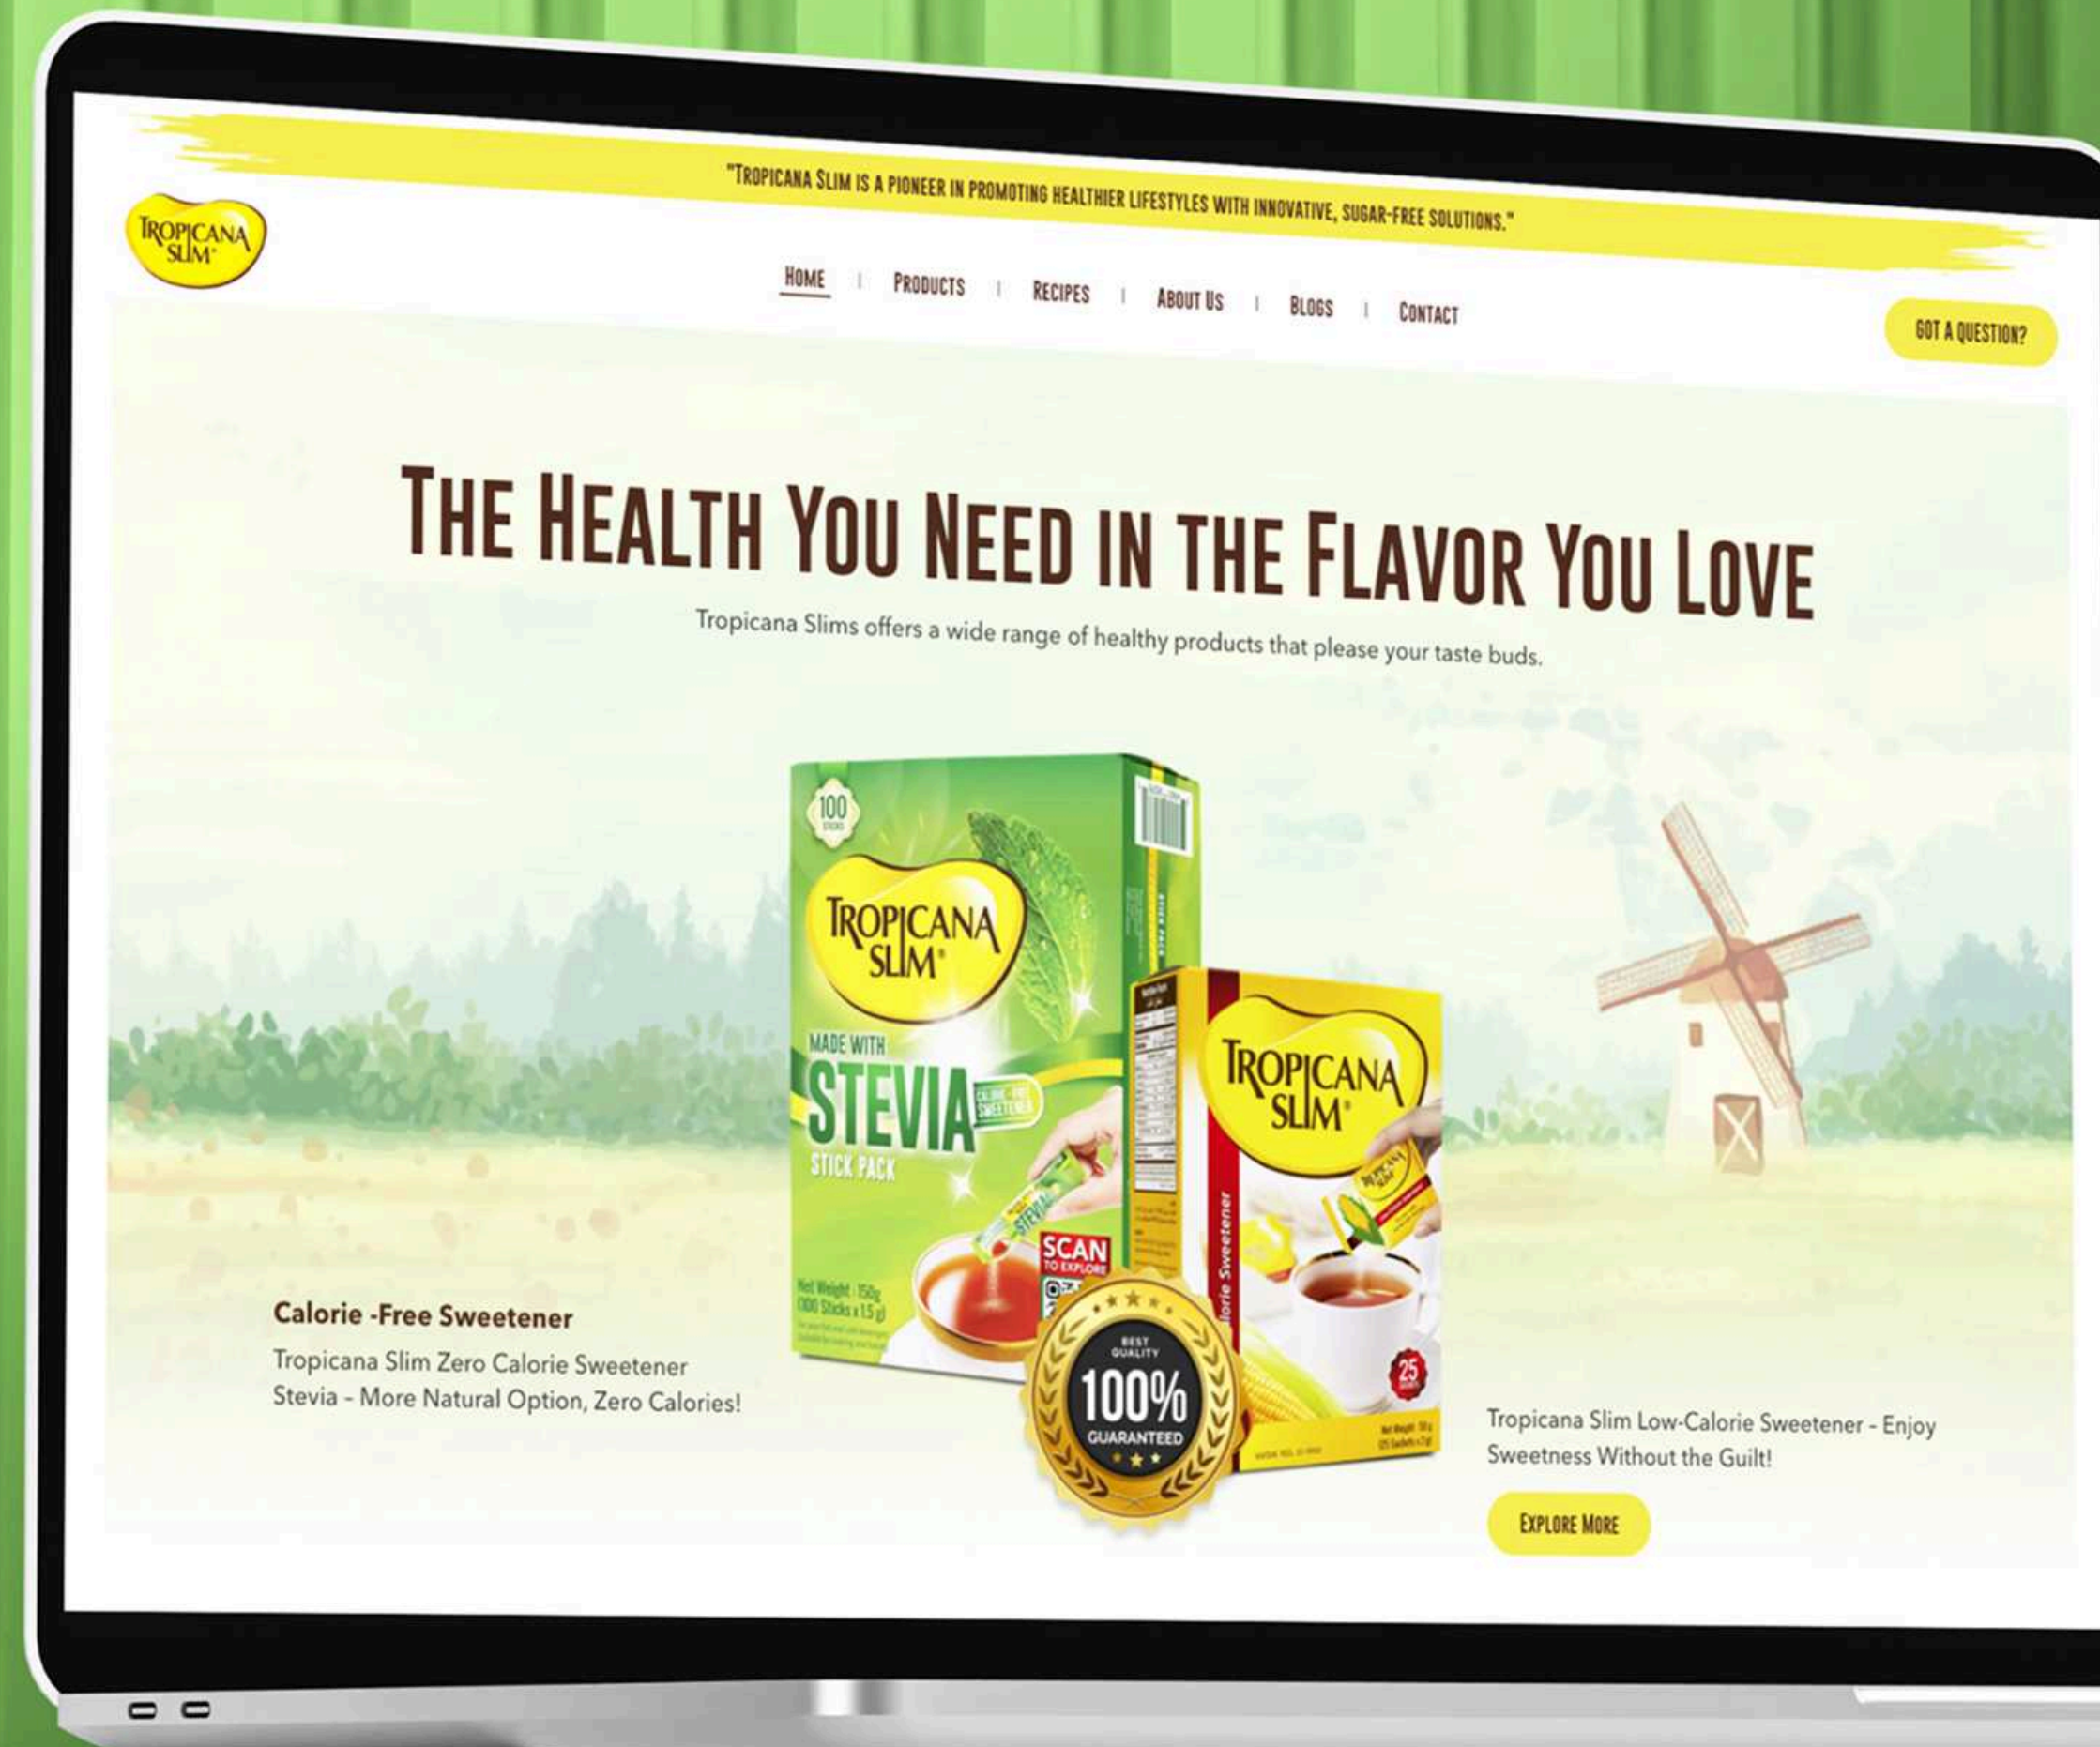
"TROPICANA SLIM IS A PIONEER IN PROMOTING HEALTHIER LIFESTYLES WITH INNOVATIVE, SUGAR-FREE SOLUTIONS."

TROPICANA SLIM

HOME | PRODUCTS | RECIPES | ABOUT US | BLOGS | CONTACT

GOT A QUESTION?

THE HEALTH YOU NEED IN THE FLAVOR YOU LOVE

Tropicana Slims offers a wide range of healthy products that please your taste buds.

100 STICKS

TROPICANA SLIM

MADE WITH STEVIA

CALORIE-FREE SWEETENER

STICK PACK

Net Weight : 150g (100 Sticks x 1.5 g)

SCAN TO EXPLORE

TROPICANA SLIM

Calorie Sweetener

25

BEST QUALITY 100% GUARANTEED

Calorie -Free Sweetener

Tropicana Slim Zero Calorie Sweetener Stevia - More Natural Option, Zero Calories!

Tropicana Slim Low-Calorie Sweetener - Enjoy Sweetness Without the Guilt!

EXPLORE MORE